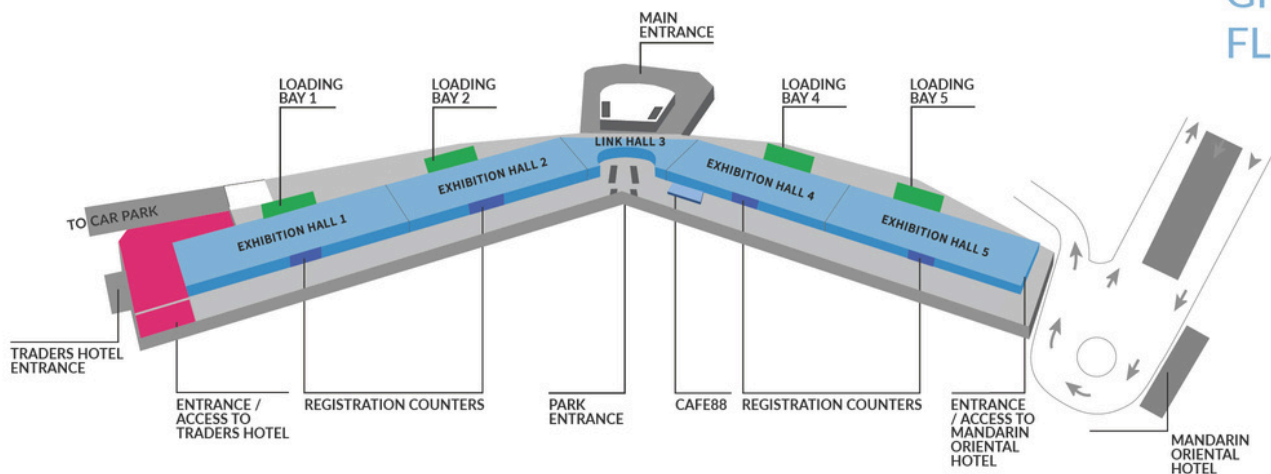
GF
FL

MAIN ENTRANCE

LOADING BAY 1

LOADING BAY 2

LOADING BAY 4

LOADING BAY 5

LINK HALL 3

EXHIBITION HALL 1

EXHIBITION HALL 2

EXHIBITION HALL 4

EXHIBITION HALL 5

TO CAR PARK

TRADERS HOTEL ENTRANCE

ENTRANCE / ACCESS TO TRADERS HOTEL

REGISTRATION COUNTERS

PARK ENTRANCE

CAFE88

REGISTRATION COUNTERS

ENTRANCE / ACCESS TO MANDARIN ORIENTAL HOTEL

MANDARIN ORIENTAL HOTEL